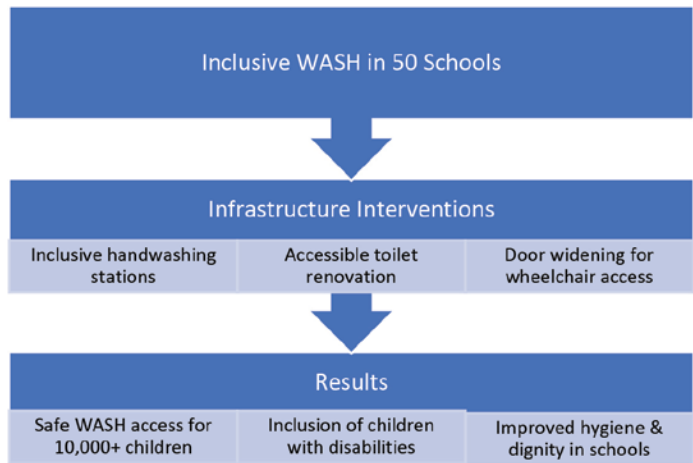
Inclusive WASH in 50 Schools

Infrastructure Interventions

Inclusive handwashing stations

Accessible toilet renovation

Door widening for wheelchair access

Results

Safe WASH access for 10,000+ children

Inclusion of children with disabilities

Improved hygiene & dignity in schools